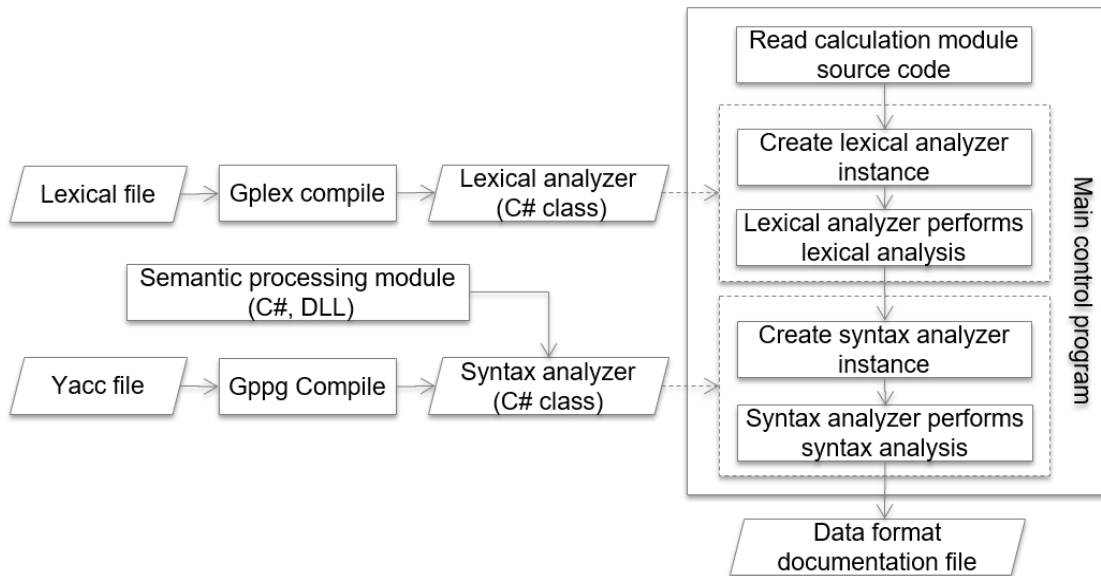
Read calculation module source code

Create lexical analyzer instance

Lexical analyzer performs lexical analysis

Main control program

Lexical file

Gplex compile

Lexical analyzer (C# class)

Semantic processing module (C#, DLL)

Create syntax analyzer instance

Syntax analyzer performs syntax analysis

Yacc file

Gppg Compile

Syntax analyzer (C# class)

Data format documentation file